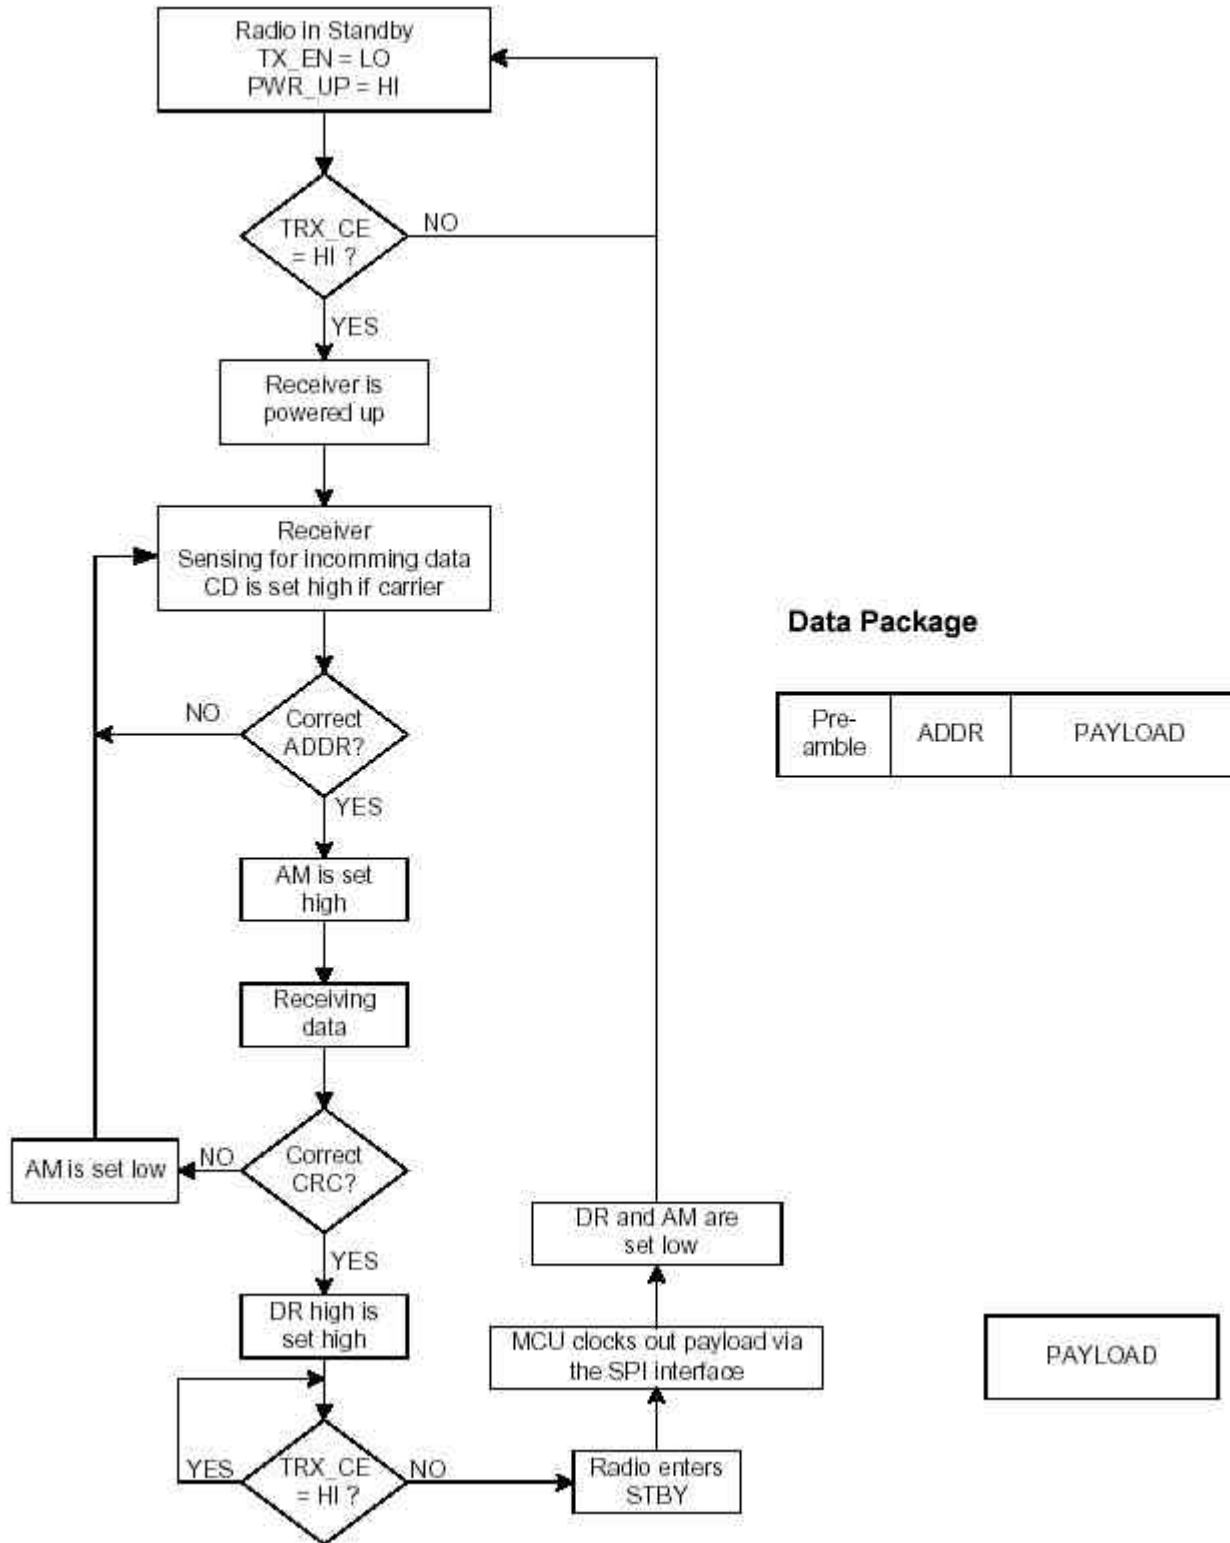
Radio in Standby
TX_EN = LO
PWR_UP = HI

TRX_CE = HI ?

NO

YES

Receiver is powered up

Receiver
Sensing for incomming data
CD is set high if carrier

NO

Correct ADDR?

YES

AM is set high

Receiving data

AM is set low

NO

Correct CRC?

YES

DR high is set high

YES

TRX_CE = HI ?

NO

Radio enters STBY

MCU clocks out payload via the SPI interface

DR and AM are set low

Data Package

| Pre-amble | ADDR | PAYLOAD |
|---|---|---|

PAYLOAD